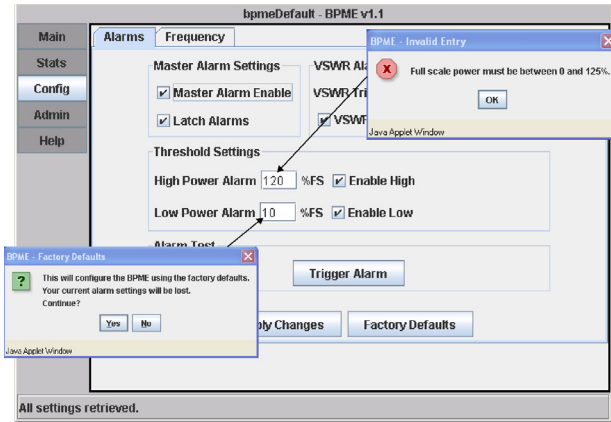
bpmeDefault - BPME v1.1

Main
Stats
Config
Admin
Help

Alarms
Frequency

Master Alarm Settings
Master Alarm Enable
Latch Alarms

VSWR Al
VSWR Tri
VSWR

BPME - Invalid Entry
Full scale power must be between 0 and 125%.
OK
Java Applet Window

Threshold Settings
High Power Alarm 120 %FS Enable High
Low Power Alarm 10 %FS Enable Low

Alarm Test
Trigger Alarm

BPME - Factory Defaults
This will configure the BPME using the factory defaults. Your current alarm settings will be lost. Continue?
Yes No
Java Applet Window

ply Changes
Factory Defaults

All settings retrieved.